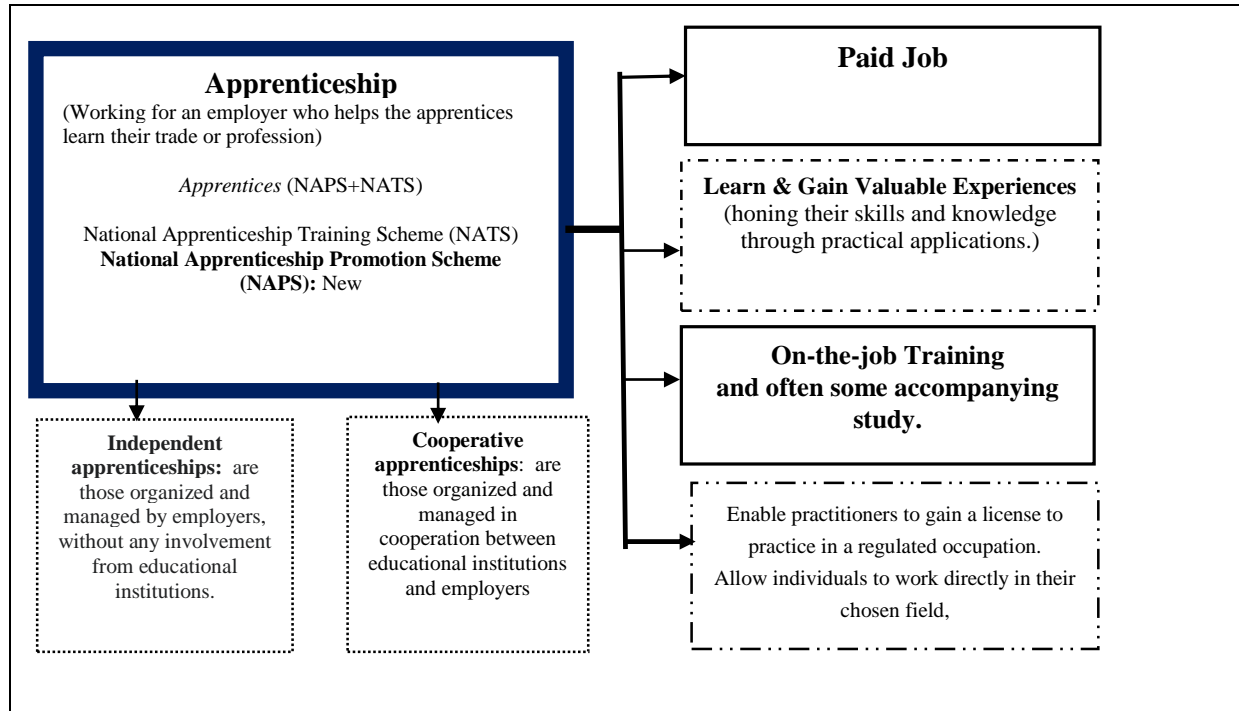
Apprenticeship
(Working for an employer who helps the apprentices learn their trade or profession)

Apprentices (NAPS+NATS)

National Apprenticeship Training Scheme (NATS)
National Apprenticeship Promotion Scheme (NAPS): New

Independent apprenticeships: are those organized and managed by employers, without any involvement from educational institutions.

Cooperative apprenticeships: are those organized and managed in cooperation between educational institutions and employers

Paid Job

Learn & Gain Valuable Experiences
(honing their skills and knowledge through practical applications.)

On-the-job Training
and often some accompanying study.

Enable practitioners to gain a license to practice in a regulated occupation.
Allow individuals to work directly in their chosen field,